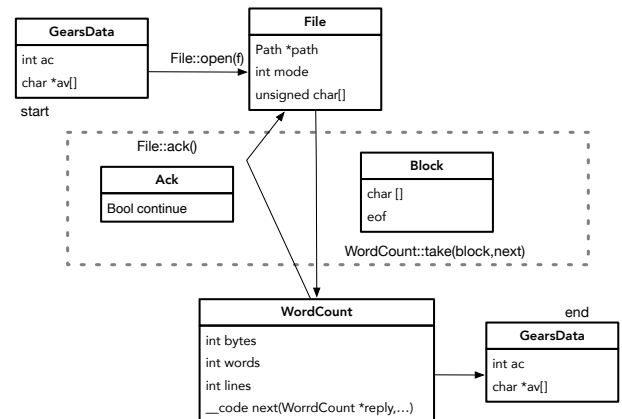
GearsData

int ac

char *av[]

start

File::open(f)

File

Path *path

int mode

unsigned char[]

File::ack()

Ack

Bool continue

Block

char []

eof

WordCount::take(block,next)

WordCount

int bytes

int words

int lines

__code next(WorrdCount *reply,...)

end

GearsData

int ac

char *av[]